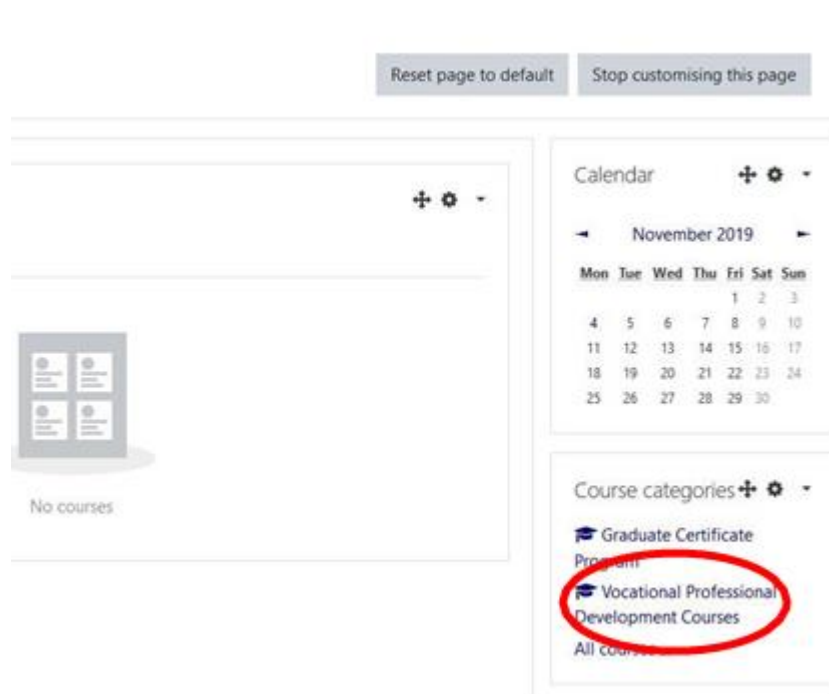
Reset page to default

Stop customising this page

No courses

Calendar

November 2019

| Mon | Tue | Wed | Thu | Fri | Sat | Sun |
|---|---|---|---|---|---|---|
| | | | | 1 | 2 | 3 |
| 4 | 5 | 6 | 7 | 8 | 9 | 10 |
| 11 | 12 | 13 | 14 | 15 | 16 | 17 |
| 18 | 19 | 20 | 21 | 22 | 23 | 24 |
| 25 | 26 | 27 | 28 | 29 | 30 | |

Course categories

Graduate Certificate Program

Vocational Professional Development Courses

All cours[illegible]